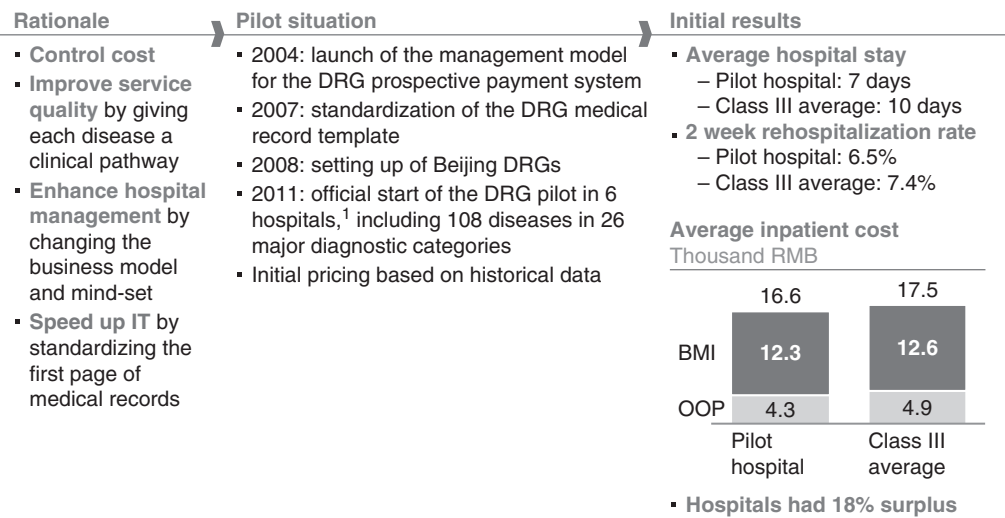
Rationale

- Control cost
- Improve service quality by giving each disease a clinical pathway
- Enhance hospital management by changing the business model and mind-set
- Speed up IT by standardizing the first page of medical records

Pilot situation

- 2004: launch of the management model for the DRG prospective payment system
- 2007: standardization of the DRG medical record template
- 2008: setting up of Beijing DRGs
- 2011: official start of the DRG pilot in 6 hospitals,$^1$ including 108 diseases in 26 major diagnostic categories
- Initial pricing based on historical data

Initial results

- Average hospital stay
  – Pilot hospital: 7 days
  – Class III average: 10 days
- 2 week rehospitalization rate
  – Pilot hospital: 6.5%
  – Class III average: 7.4%

Average inpatient cost
Thousand RMB

16.6
17.5
BMI 12.3 12.6
OOP 4.3 4.9
Pilot hospital
Class III average

- Hospitals had 18% surplus